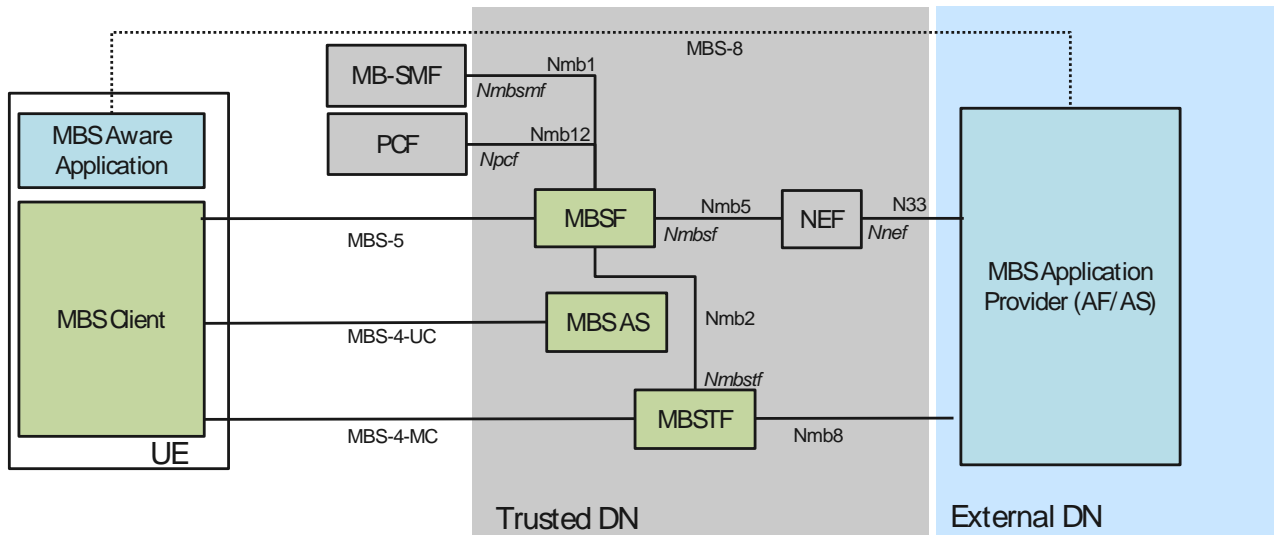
MBS-8

MB-SMF

Nmb1

Nmbsmf

PCF

Nmb12

Npcf

MBS Aware Application

MBS Client

UE

MBS-5

MBSF

Nmb5

Nmbsf

NEF

N33

Nnef

MBS Application Provider (AF/AS)

MBS-4-UC

MBS AS

Nmb2

Nmbstf

MBS-4-MC

MBSTF

Nmb8

Trusted DN

External DN